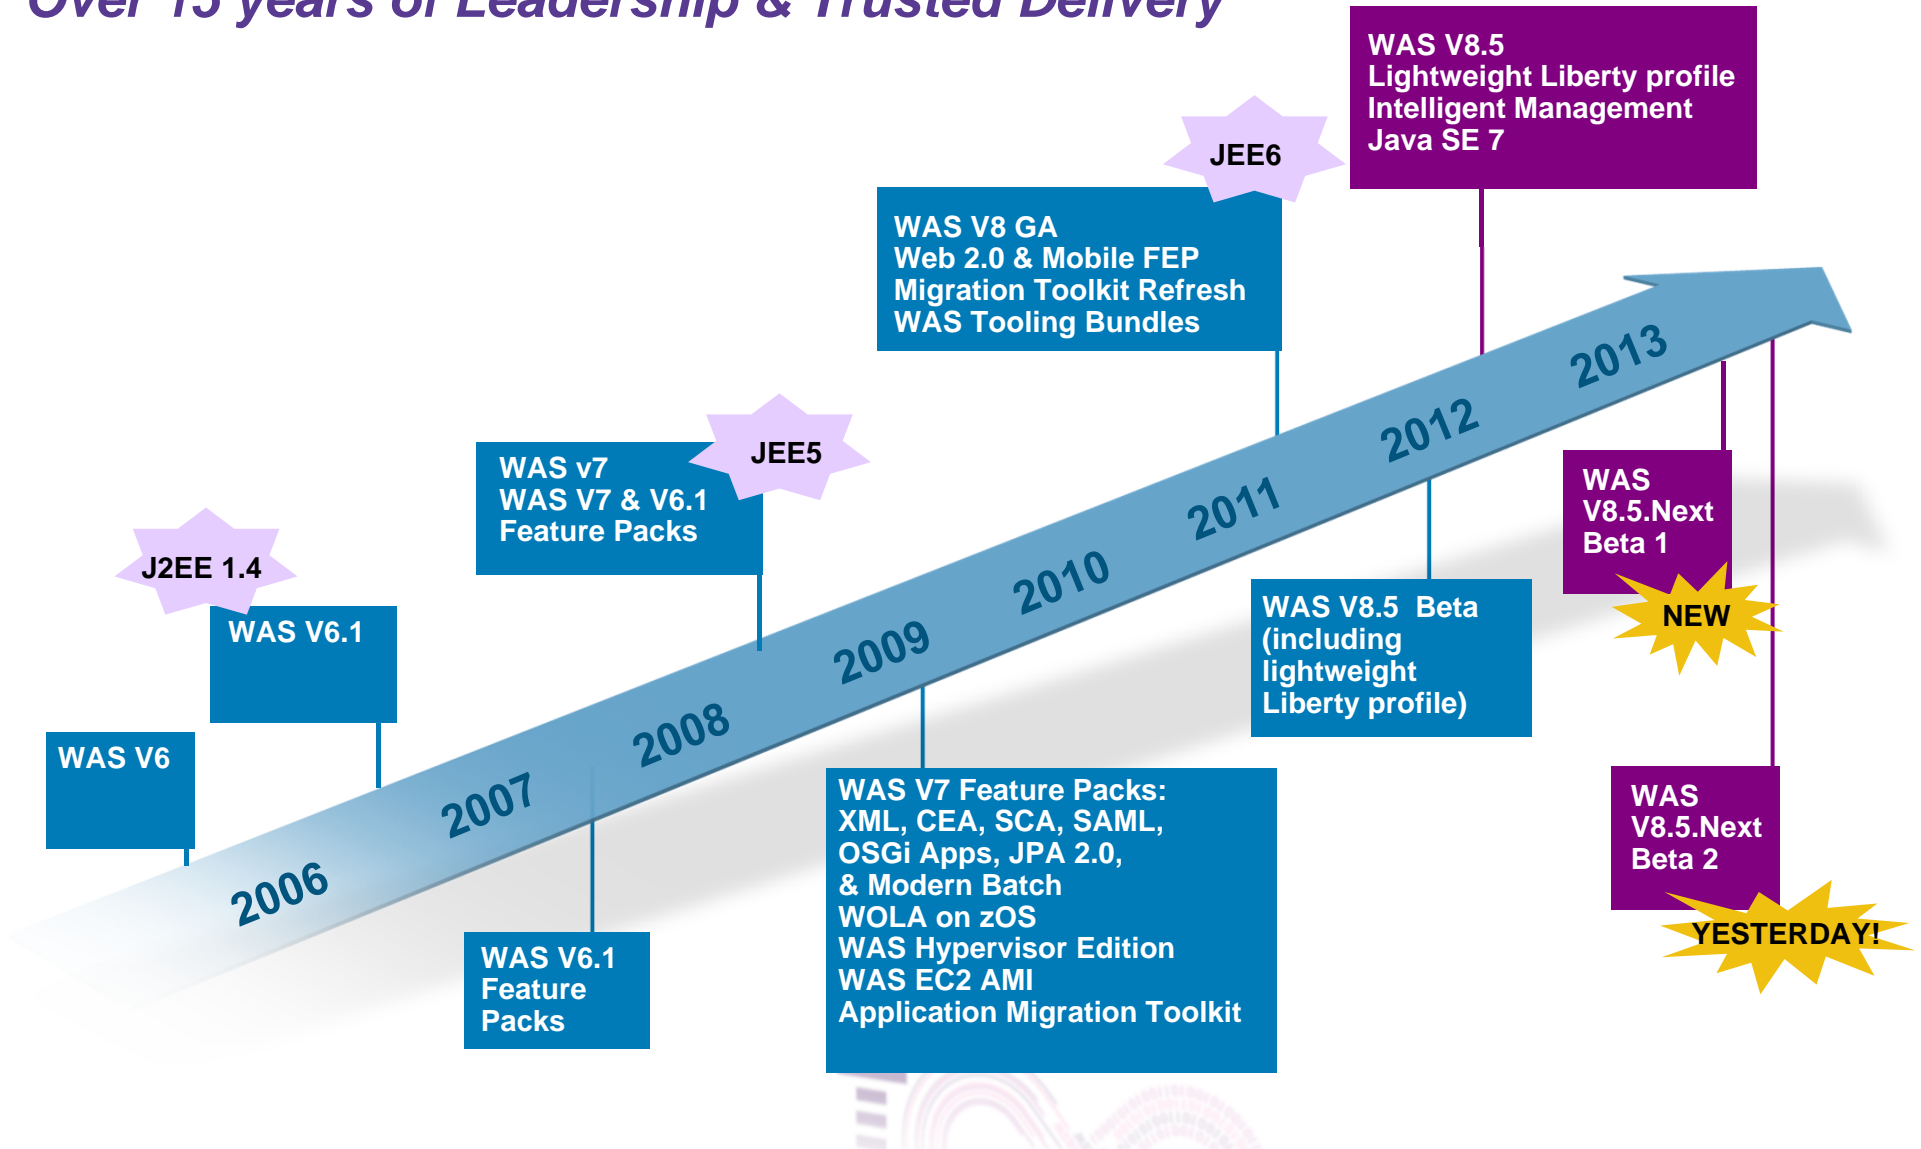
Over 15 years of Leadership & Trusted Delivery

WAS V8.5
Lightweight Liberty profile
Intelligent Management
Java SE 7

JEE6

WAS V8 GA
Web 2.0 & Mobile FEP
Migration Toolkit Refresh
WAS Tooling Bundles

JEE5

WAS v7
WAS V7 & V6.1
Feature Packs

J2EE 1.4

WAS V6.1

WAS V6

2006 2007 2008 2009 2010 2011 2012 2013

WAS
V8.5.Next
Beta 1

NEW

WAS V8.5 Beta
(including
lightweight
Liberty profile)

WAS
V8.5.Next
Beta 2

YESTERDAY!

WAS V6.1
Feature
Packs

WAS V7 Feature Packs:
XML, CEA, SCA, SAML,
OSGi Apps, JPA 2.0,
& Modern Batch
WOLA on zOS
WAS Hypervisor Edition
WAS EC2 AMI
Application Migration Toolkit